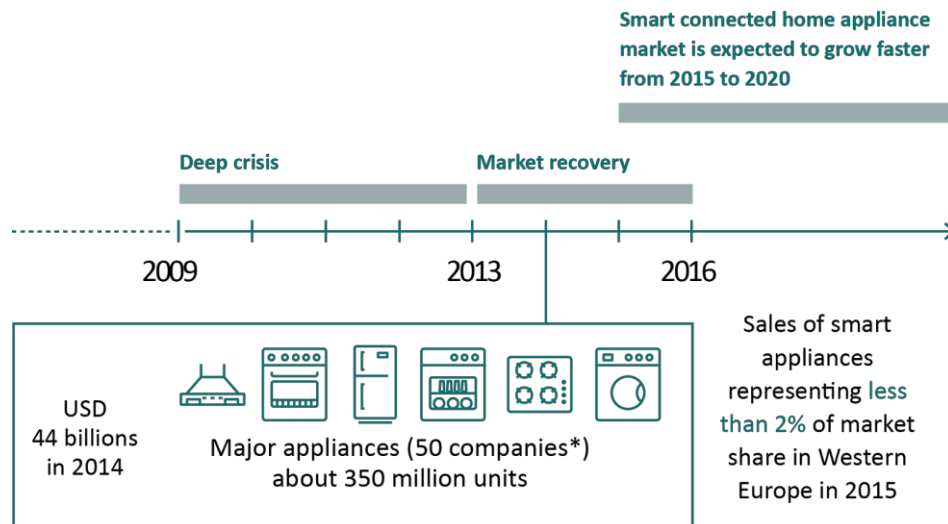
Smart connected home appliance market is expected to grow faster from 2015 to 2020

Deep crisis

Market recovery

2009

2013

2016

USD 44 billions in 2014

Major appliances (50 companies*) about 350 million units

Sales of smart appliances representing less than 2% of market share in Western Europe in 2015